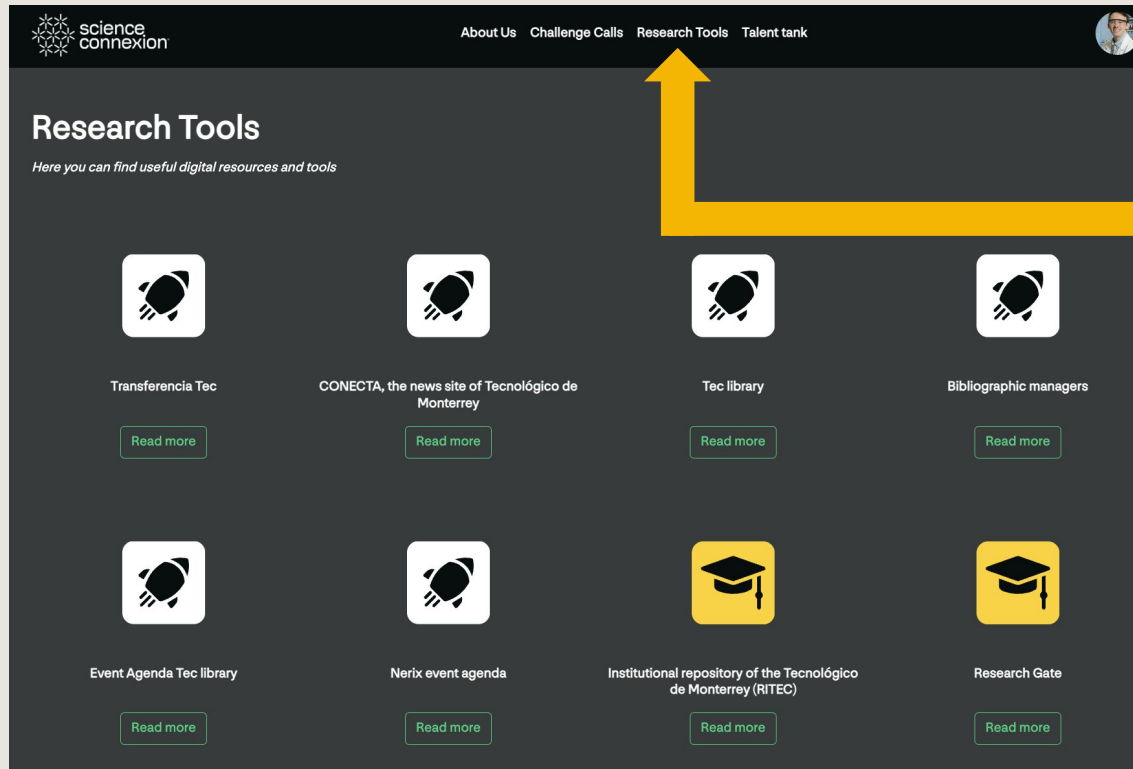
science connexion

About Us Challenge Calls Research Tools Talent tank

Research Tools

Here you can find useful digital resources and tools

Transferencia Tec

Read more

CONECTA, the news site of Tecnológico de Monterrey

Read more

Tec library

Read more

Bibliographic managers

Read more

Event Agenda Tec library

Read more

Nerix event agenda

Read more

Institutional repository of the Tecnológico de Monterrey (RITEC)

Read more

Research Gate

Read more